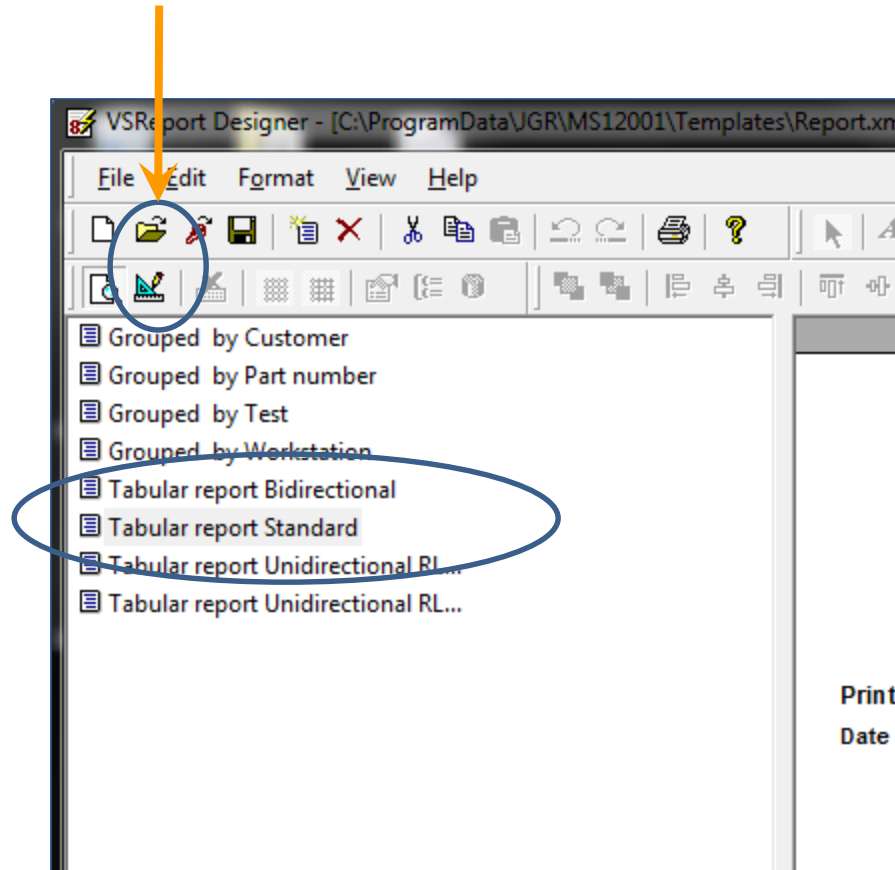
VSReport Designer - [C:\ProgramData\JGR\MS12001\Templates\Report.xm

File Edit Format View Help

Grouped by Customer
Grouped by Part number
Grouped by Test
Grouped by Workstation
Tabular report Bidirectional
Tabular report Standard
Tabular report Unidirectional RL...
Tabular report Unidirectional RL...

Print
Date